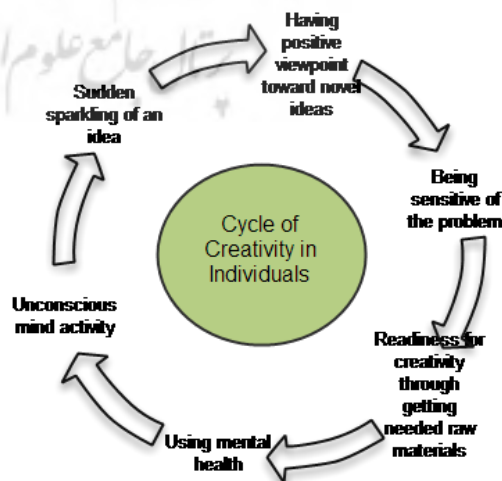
Cycle of Creativity in Individuals

Having positive viewpoint toward novel ideas

Being sensitive of the problem

Readiness for creativity through getting needed raw materials

Using mental health

Unconscious mind activity

Sudden sparkling of an idea

پرتال جامع علوم